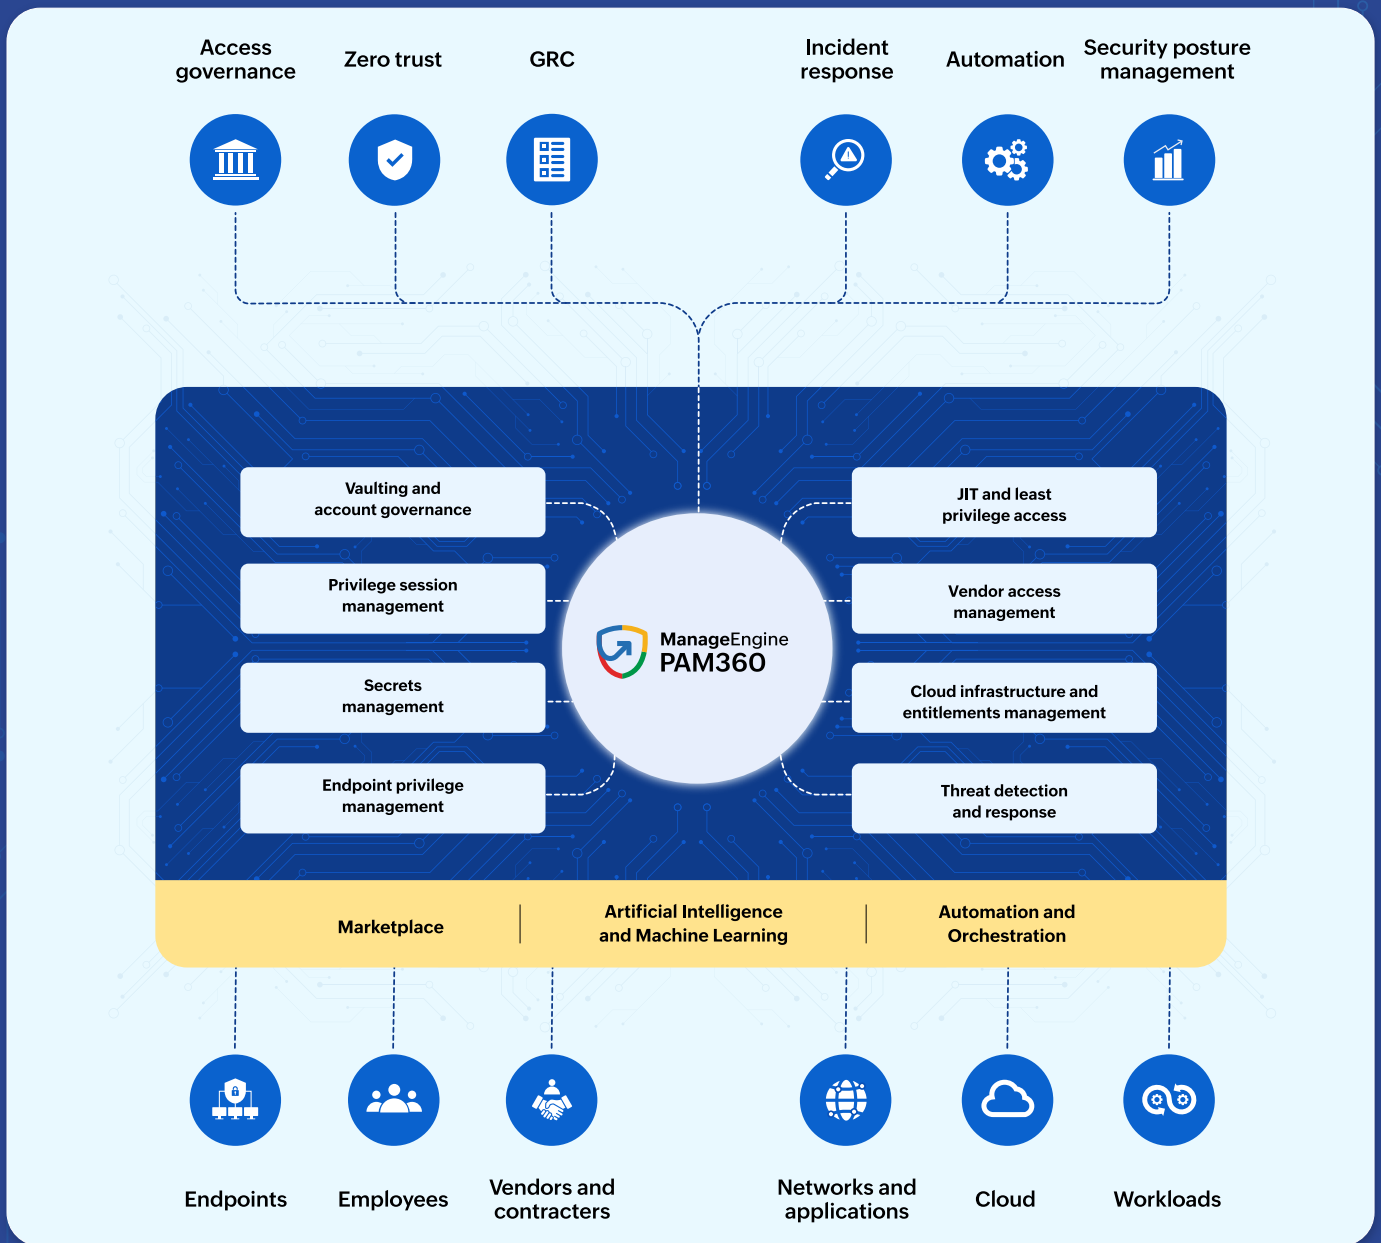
Access governance

Zero trust

GRC

Incident response

Automation

Security posture management

Vaulting and account governance

Privilege session management

Secrets management

Endpoint privilege management

ManageEngine PAM360

JIT and least privilege access

Vendor access management

Cloud infrastructure and entitlements management

Threat detection and response

Marketplace

Artificial Intelligence and Machine Learning

Automation and Orchestration

Endpoints

Employees

Vendors and contracters

Networks and applications

Cloud

Workloads